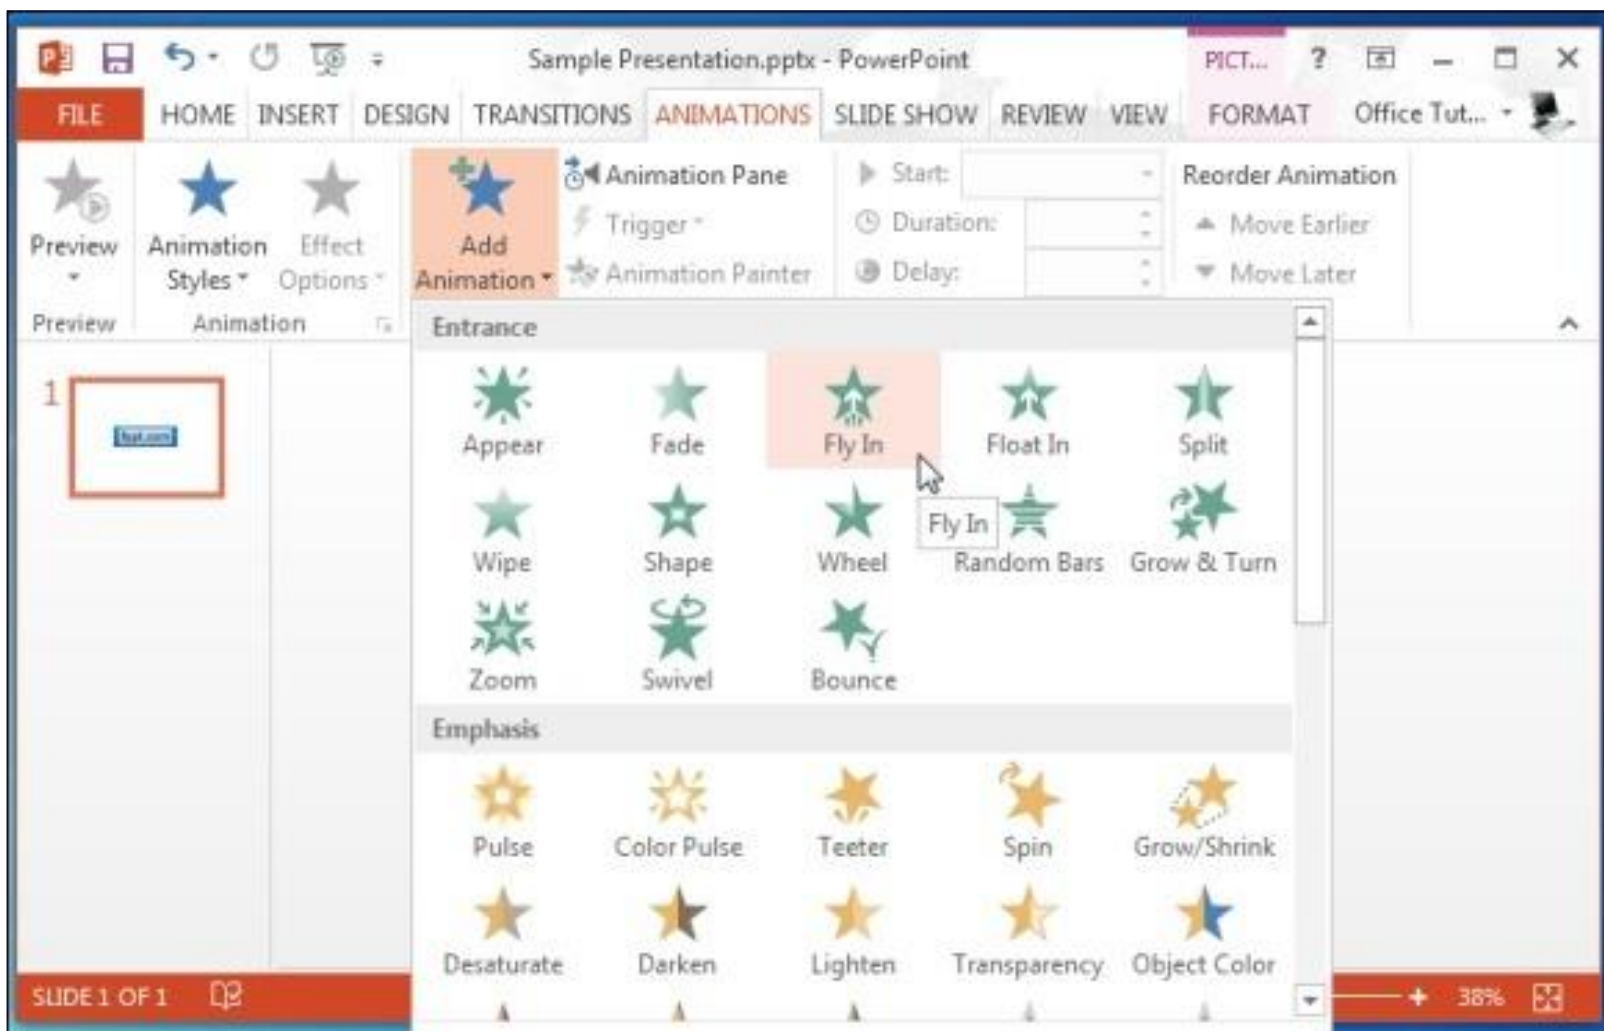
Sample Presentation.pptx - PowerPoint

PICT...

?

FILE HOME INSERT DESIGN TRANSITIONS ANIMATIONS SLIDE SHOW REVIEW VIEW FORMAT Office Tut...

Preview

Animation Styles

Effect Options

Add Animation

Animation Pane

Trigger

Animation Painter

Start:

Duration:

Delay:

Reorder Animation

Move Earlier

Move Later

Preview

Animation

Entrance

Appear

Fade

Fly In

Float In

Split

Wipe

Shape

Wheel

Fly In

Random Bars

Grow & Turn

Zoom

Swivel

Bounce

Emphasis

Pulse

Color Pulse

Teeter

Spin

Grow/Shrink

Desaturate

Darken

Lighten

Transparency

Object Color

1

SLIDE 1 OF 1

38%